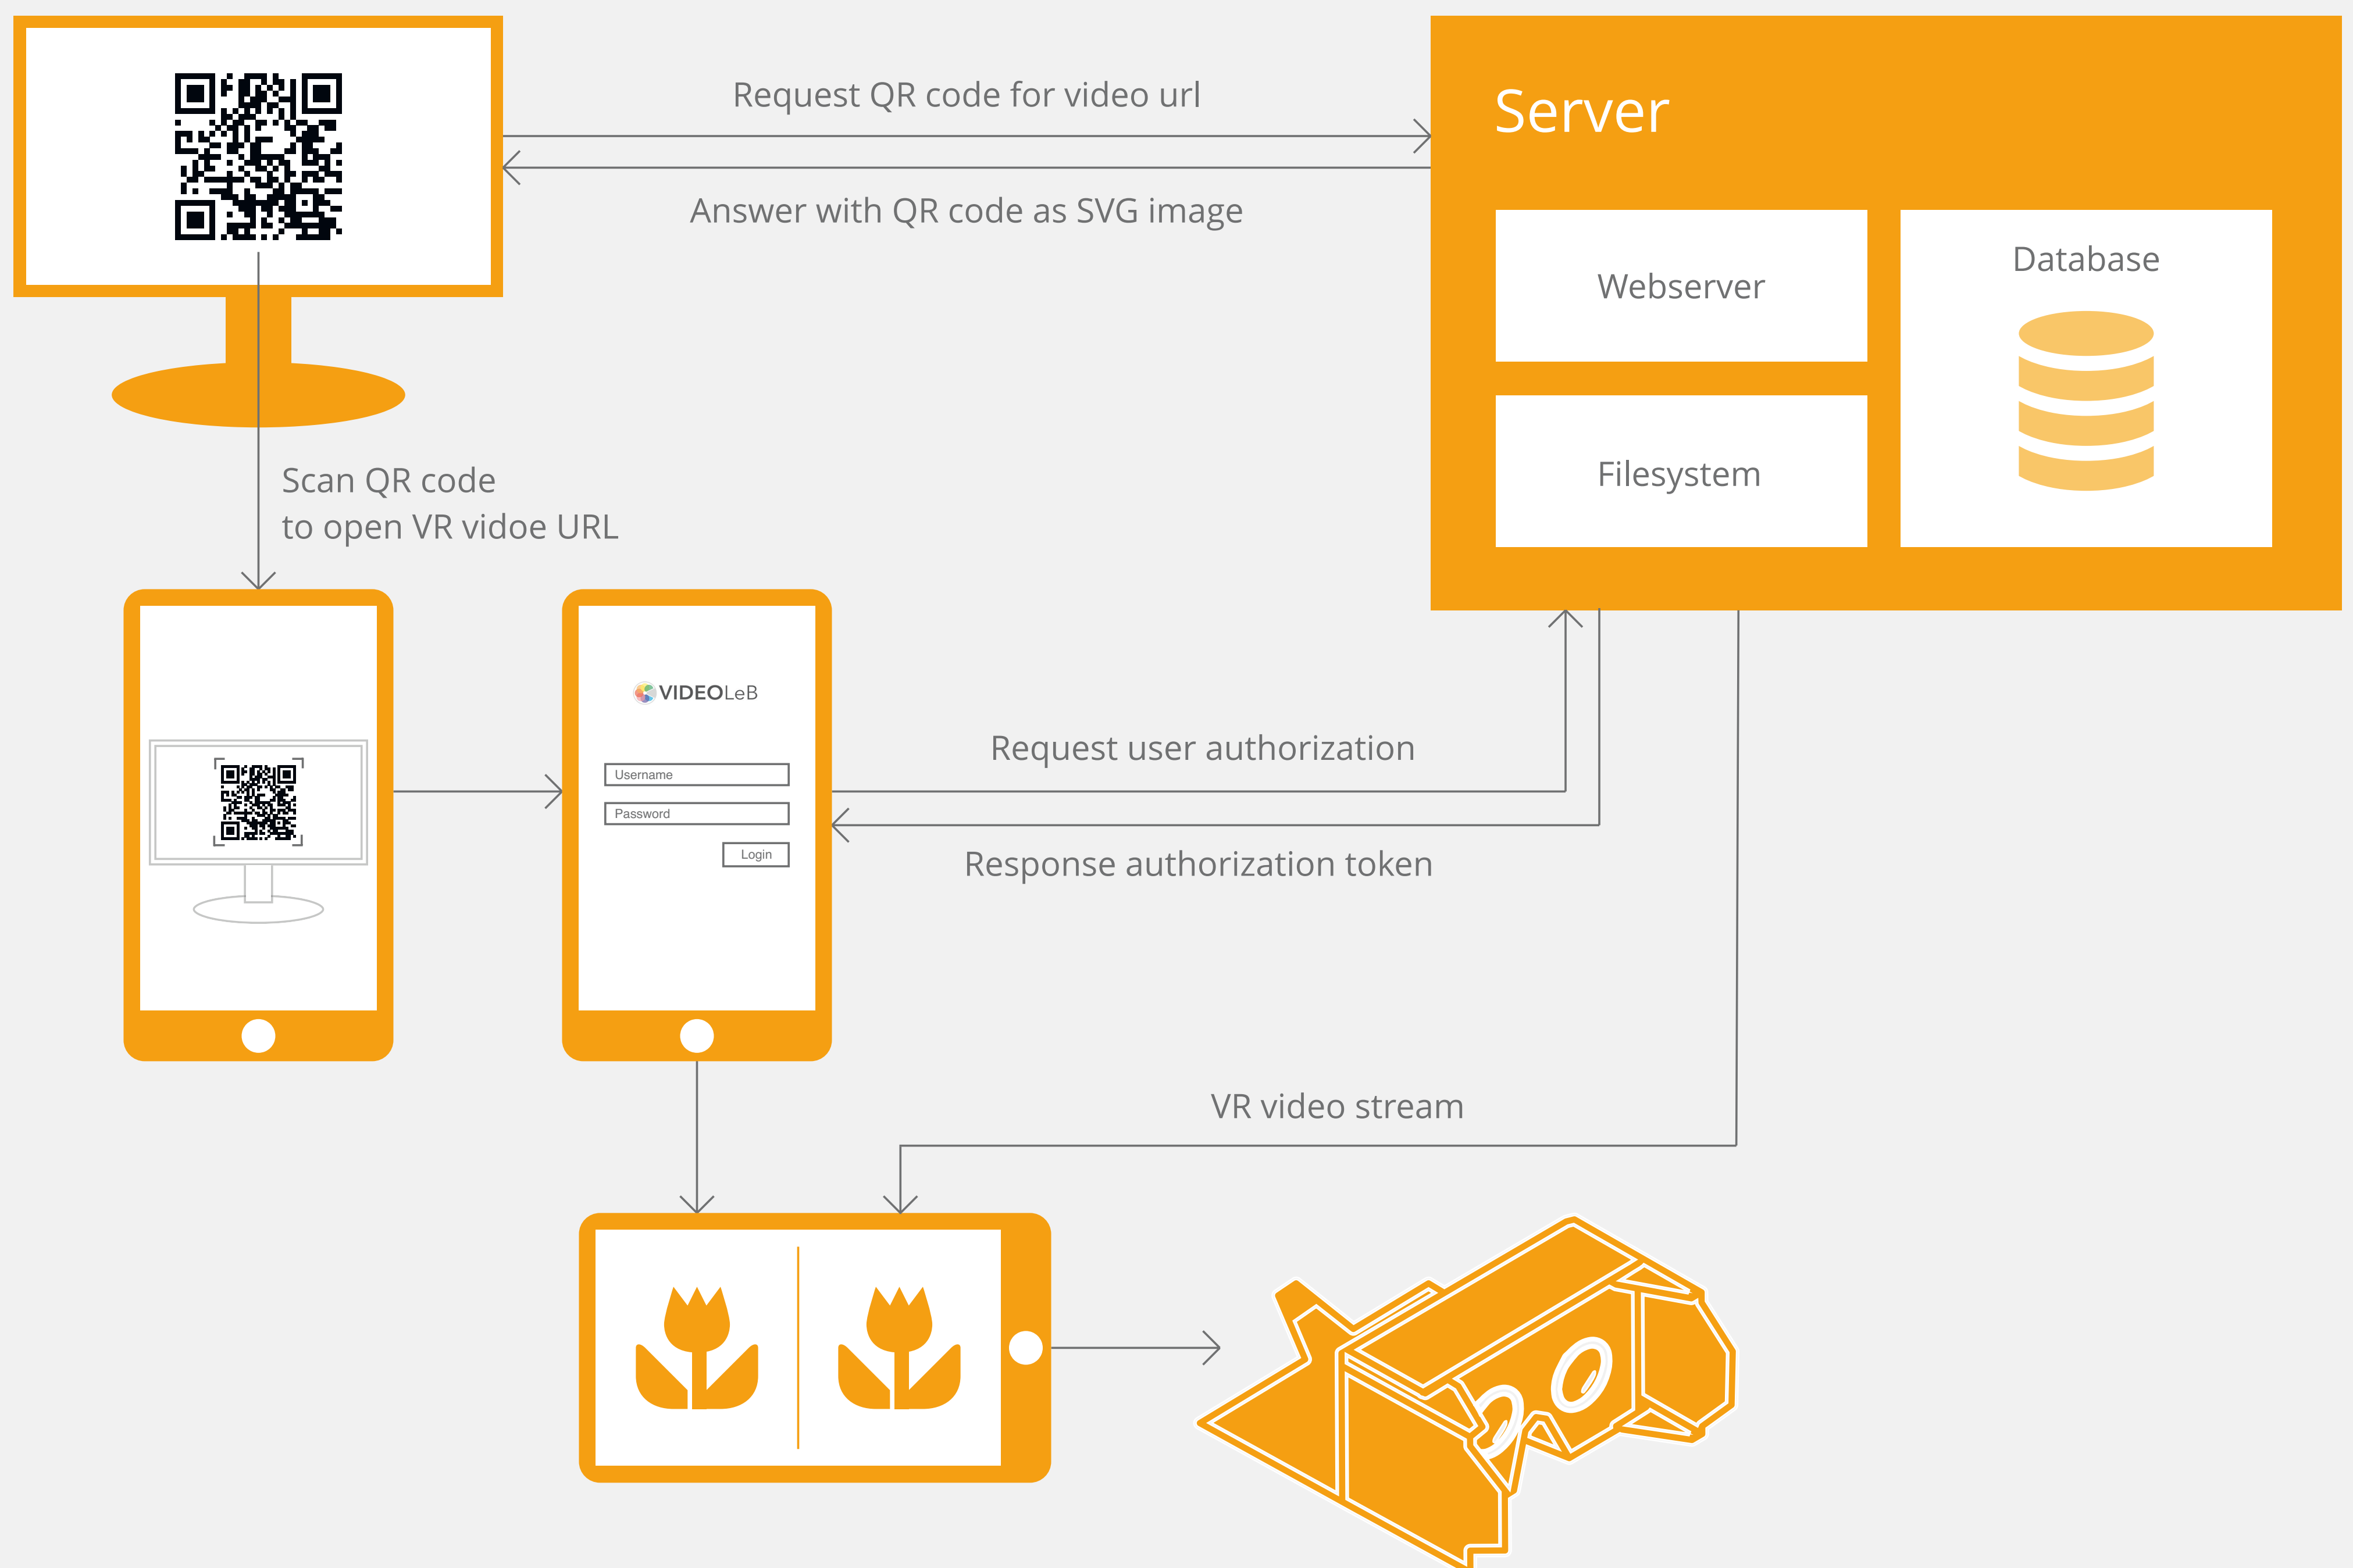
Request QR code for video url

Answer with QR code as SVG image

Server

Webserver

Database

Filesystem

Scan QR code
to open VR vidoe URL

VIDEOLeB

Username

Password

Login

Request user authorization

Response authorization token

VR video stream